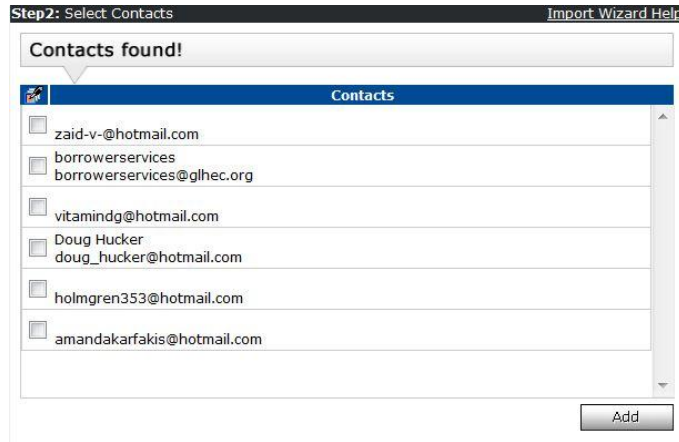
Step2: Select Contacts

Import Wizard Help

Contacts found!

Contacts

zaid-v-@hotmail.com

borrowerservices
borrowerservices@glhec.org

vitamindg@hotmail.com

Doug Hucker
doug_hucker@hotmail.com

holmgren353@hotmail.com

amandakarfakis@hotmail.com

Add